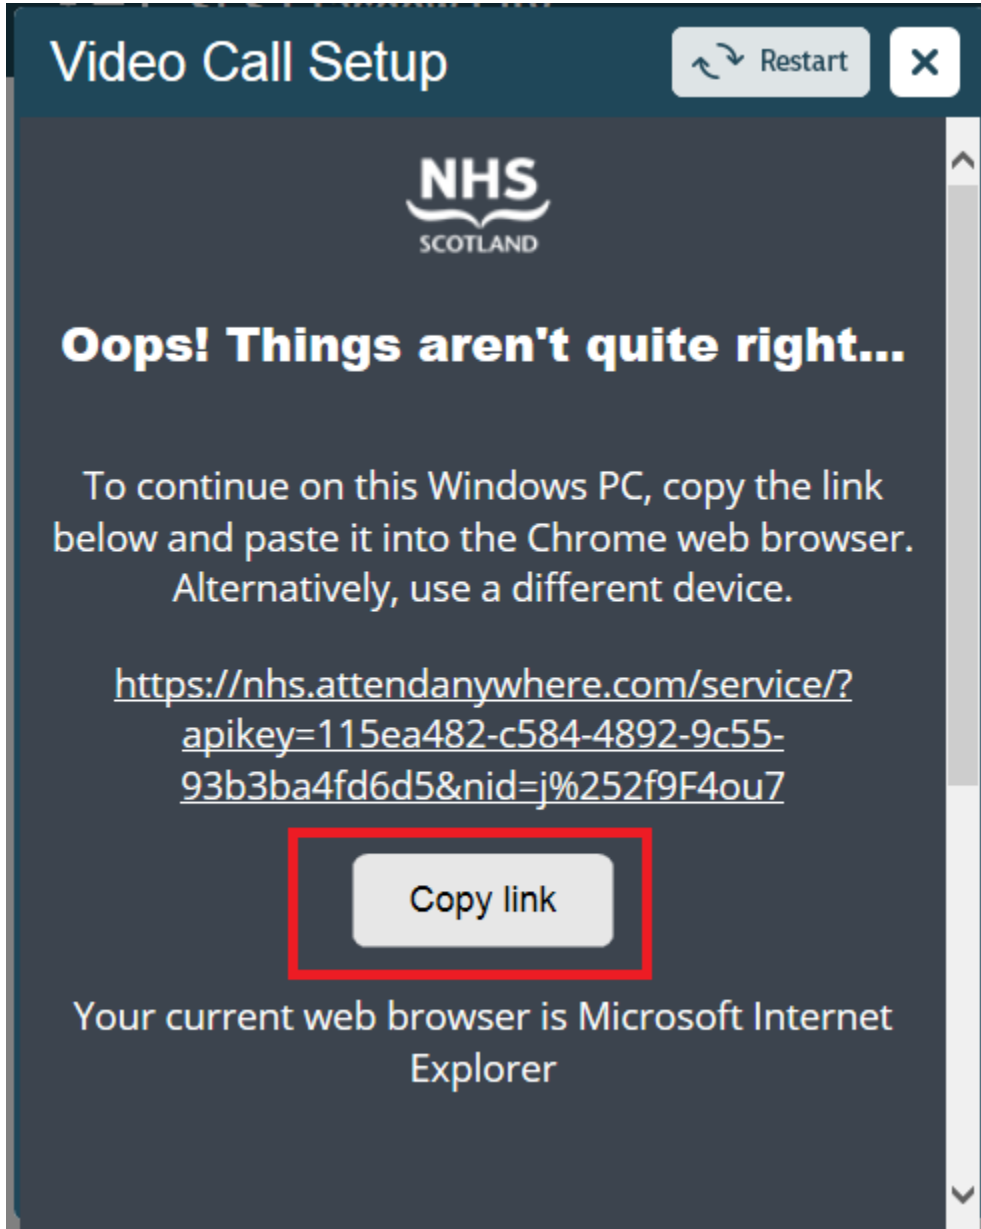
Video Call Setup

Restart

NHS
SCOTLAND

Oops! Things aren't quite right...

To continue on this Windows PC, copy the link below and paste it into the Chrome web browser. Alternatively, use a different device.

https://nhs.attendanywhere.com/service/?apikey=115ea482-c584-4892-9c55-93b3ba4fd6d5&nid=j%252f9F4ou7

Copy link

Your current web browser is Microsoft Internet Explorer